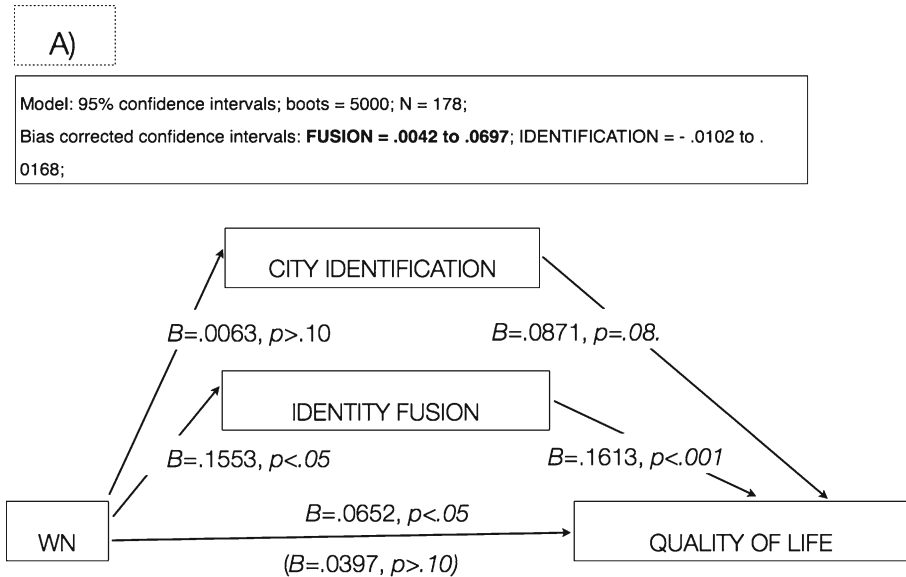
A)

Model: 95% confidence intervals; boots = 5000; N = 178;
Bias corrected confidence intervals: **FUSION = .0042 to .0697**; IDENTIFICATION = - .0102 to .0168;

CITY IDENTIFICATION

$B$=.0063, $p$>.10

$B$=.0871, $p$=.08.

IDENTITY FUSION

$B$=.1553, $p$<.05

$B$=.1613, $p$<.001

WN

$B$=.0652, $p$<.05

($B$=.0397, $p$>.10)

QUALITY OF LIFE